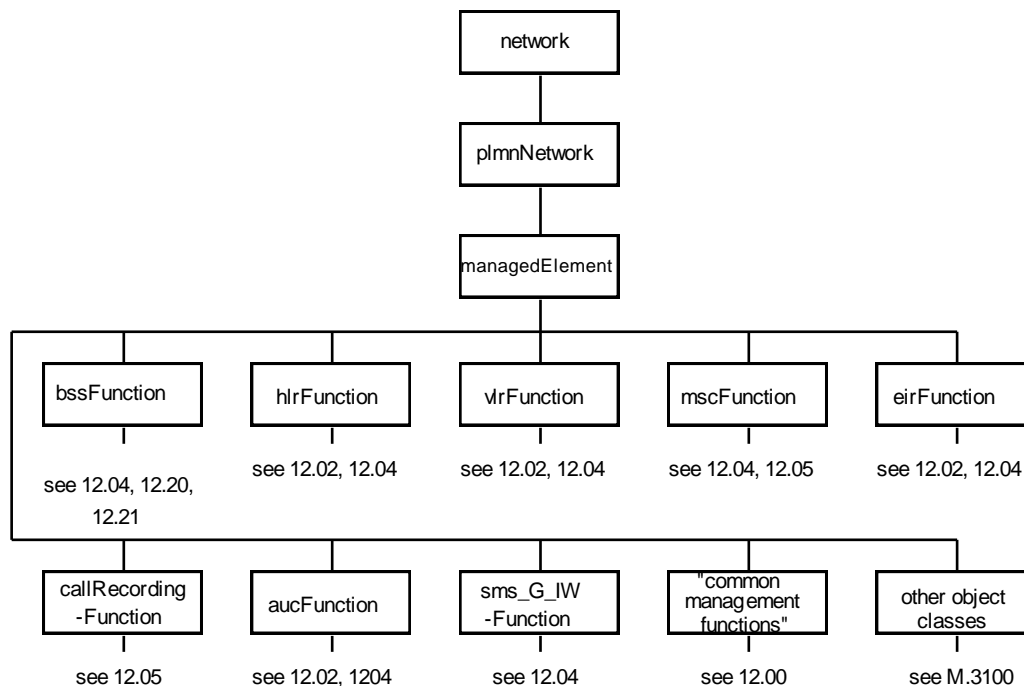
network

plmnNetwork

managedElement

bssFunction

see 12.04, 12.20, 12.21

hlrFunction

see 12.02, 12.04

vlrFunction

see 12.02, 12.04

mscFunction

see 12.04, 12.05

eirFunction

see 12.02, 12.04

callRecording -Function

see 12.05

aucFunction

see 12.02, 1204

sms_G_IW -Function

see 12.04

"common management functions"

see 12.00

other object classes

see M.3100